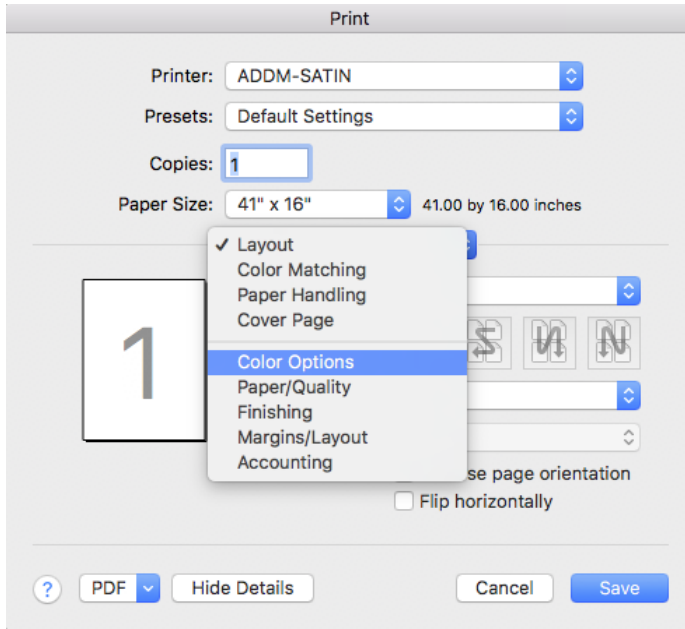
Print

Printer: ADDM-SATIN

Presets: Default Settings

Copies: 1

Paper Size: 41" x 16" 41.00 by 16.00 inches

✓ Layout
Color Matching
Paper Handling
Cover Page
Color Options
Paper/Quality
Finishing
Margins/Layout
Accounting

1

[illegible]se page orientation
Flip horizontally

?
PDF
Hide Details
Cancel
Save